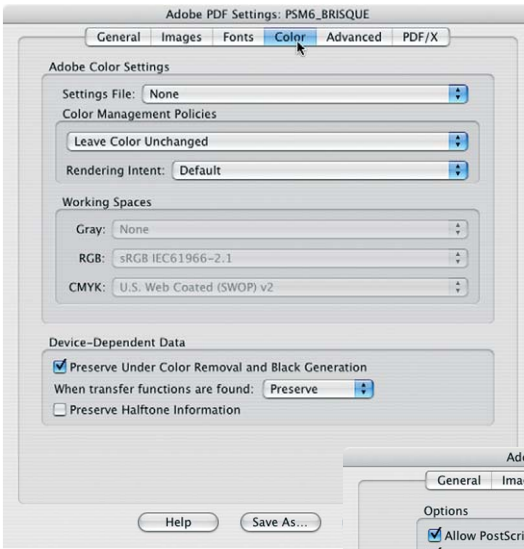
Adobe PDF Settings: PSM6_BRISQUE

General | Images | Fonts | Color | Advanced | PDF/X

Adobe Color Settings

Settings File: None

Color Management Policies

Leave Color Unchanged

Rendering Intent: Default

Working Spaces

Gray: None

RGB: sRGB IEC61966-2.1

CMYK: U.S. Web Coated (SWOP) v2

Device-Dependent Data

Preserve Under Color Removal and Black Generation

When transfer functions are found: Preserve

Preserve Halftone Information

Help

Save As...

Ado

General | Ima

Options

Allow PostScri